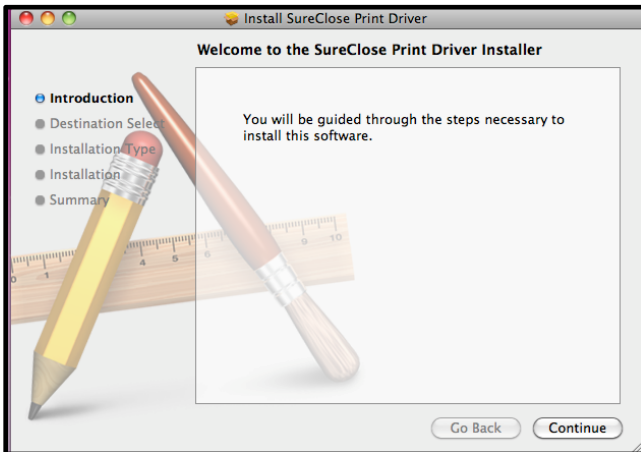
Install SureClose Print Driver

Welcome to the SureClose Print Driver Installer

Introduction
Destination Select
Installation Type
Installation
Summary

You will be guided through the steps necessary to install this software.

1 2 3 4 5 6 7 8 9 10

Go Back
Continue